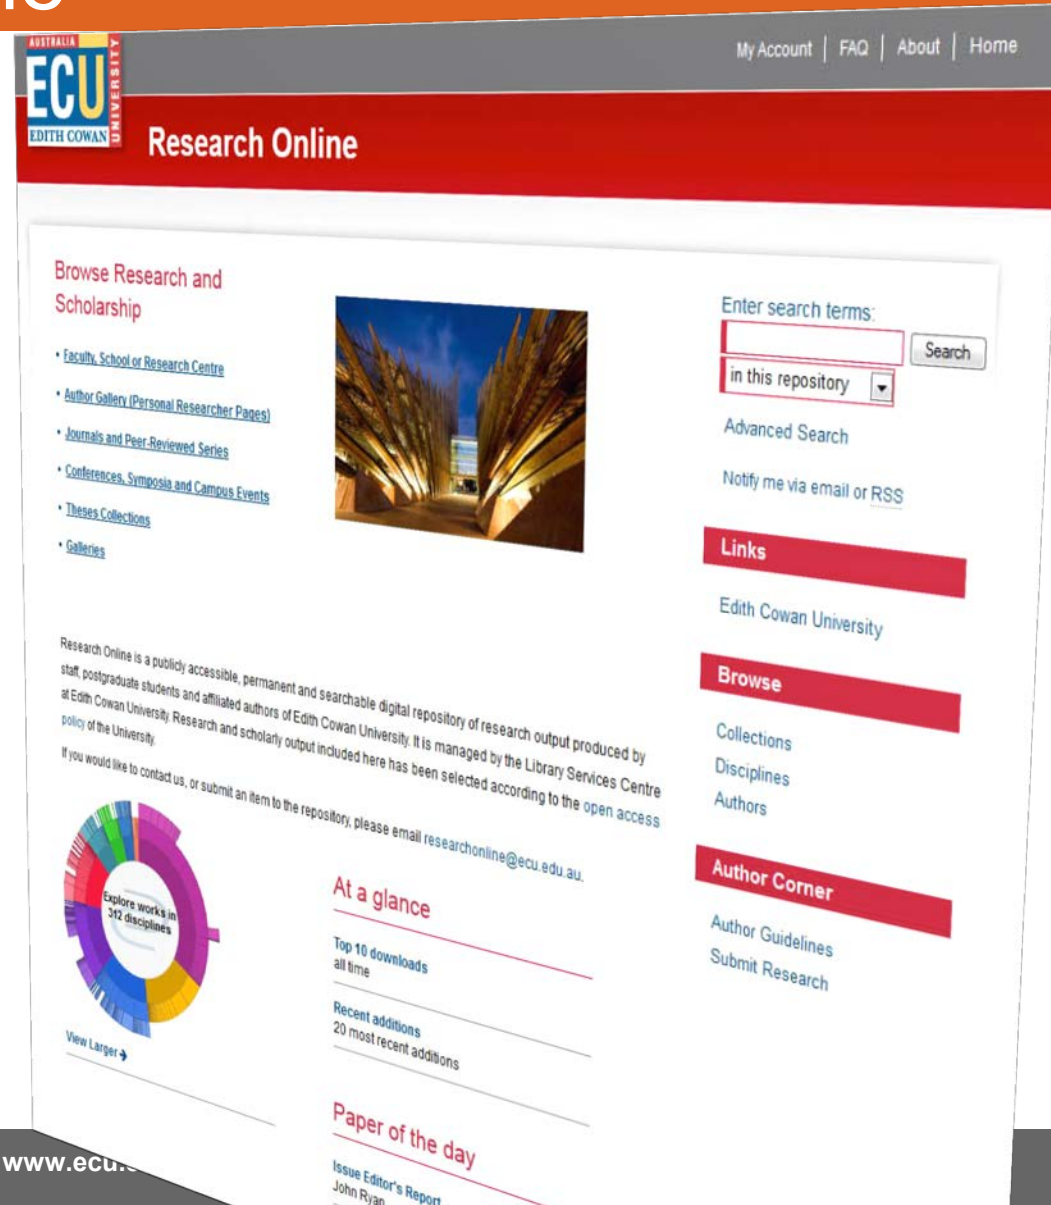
AUSTRALIA
ECU
EDITH COWAN
UNIVERSITY

My Account | FAQ | About | Home

Research Online

Browse Research and Scholarship

• Faculty, School or Research Centre
• Author Gallery (Personal Researcher Pages)
• Journals and Peer-Reviewed Series
• Conferences, Symposia and Campus Events
• Theses Collections
• Galleries

Research Online is a publicly accessible, permanent and searchable digital repository of research output produced by staff, postgraduate students and affiliated authors of Edith Cowan University. It is managed by the Library Services Centre at Edith Cowan University. Research and scholarly output included here has been selected according to the open access policy of the University.

If you would like to contact us, or submit an item to the repository, please email researchonline@ecu.edu.au.

Explore works in 312 disciplines

View Larger →

At a glance

Top 10 downloads
all time

Recent additions
20 most recent additions

Paper of the day

Issue Editor's Report
John Ryan

Enter search terms:

Search

in this repository

Advanced Search

Notify me via email or RSS

Links

Edith Cowan University

Browse

Collections
Disciplines
Authors

Author Corner

Author Guidelines
Submit Research

www.ecu.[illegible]